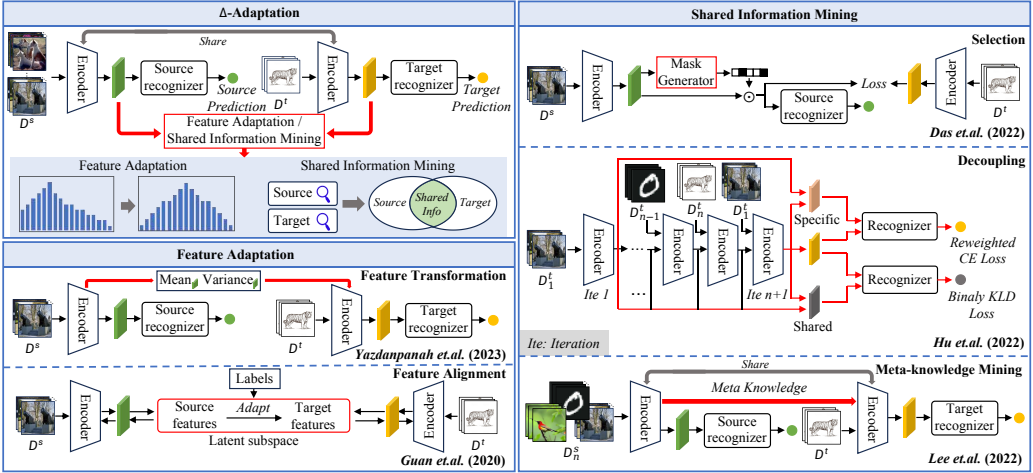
Δ-Adaptation

Share

Encoder

Source recognizer

Source Prediction

$D^s$

$D^t$

Encoder

Target recognizer

Target Prediction

Feature Adaptation / Shared Information Mining

Feature Adaptation

Shared Information Mining

Source

Target

Source

Shared Info

Target

Feature Adaptation

Mean

Variance

Feature Transformation

Encoder

Source recognizer

$D^s$

$D^t$

Encoder

Target recognizer

Yazdanpanah et.al. (2023)

Labels

Feature Alignment

Encoder

Source features

Adapt

Target features

Latent subspace

Encoder

$D^s$

$D^t$

Guan et.al. (2020)

Shared Information Mining

Selection

Encoder

Mask Generator

Loss

Encoder

$D^s$

Source recognizer

$D^t$

Das et.al. (2022)

Decoupling

$D^t_{n-1}$

$D^t_n$

$D^t_1$

Specific

Recognizer

Reweighted CE Loss

$D^t_1$

Encoder

Ite 1

Encoder

Encoder

Encoder

Ite n+1

Recognizer

Binaly KLD Loss

Shared

Ite: Iteration

Hu et.al. (2022)

Share

Meta-knowledge Mining

Meta Knowledge

Encoder

Source recognizer

$D^s_n$

Encoder

$D^t$

Target recognizer

Lee et.al. (2022)